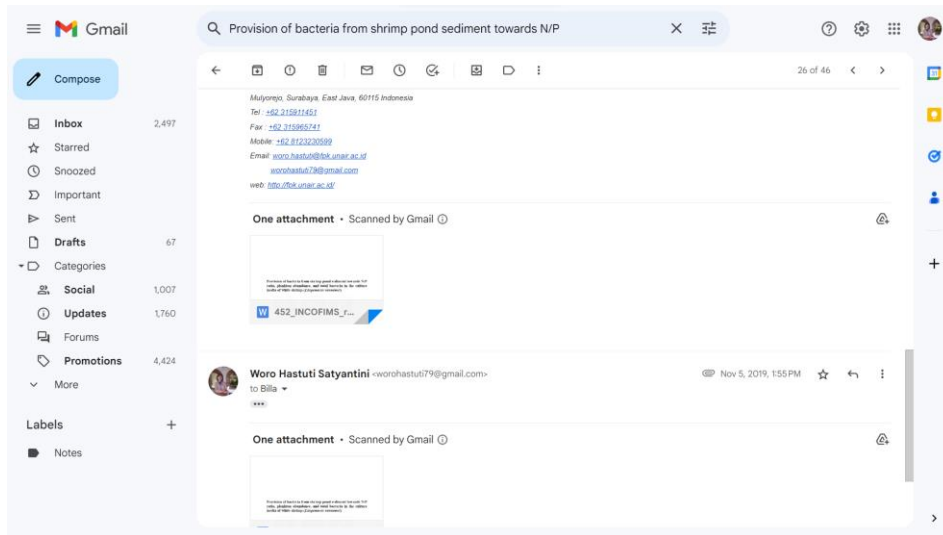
Gmail

Provision of bacteria from shrimp pond sediment towards N/P

Compose

Inbox 2,497
Starred
Snoozed
Important
Sent
Drafts 67
Categories
Social 1,007
Updates 1,760
Forums
Promotions 4,424
More

Labels +
Notes

26 of 46

Mulyorejo, Surabaya, East Java, 60115 Indonesia
Tel : +62 315911451
Fax : +62 315965741
Mobile: +62 8123230599
Email: woro.hastuti@fpk.unair.ac.id
worohastuti79@gmail.com
web: http://fpk.unair.ac.id/

One attachment • Scanned by Gmail

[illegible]

452_INCOFIMS_r...

Woro Hastuti Satyantini <worohastuti79@gmail.com>
to Billa

Nov 5, 2019, 1:55 PM

One attachment • Scanned by Gmail

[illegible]